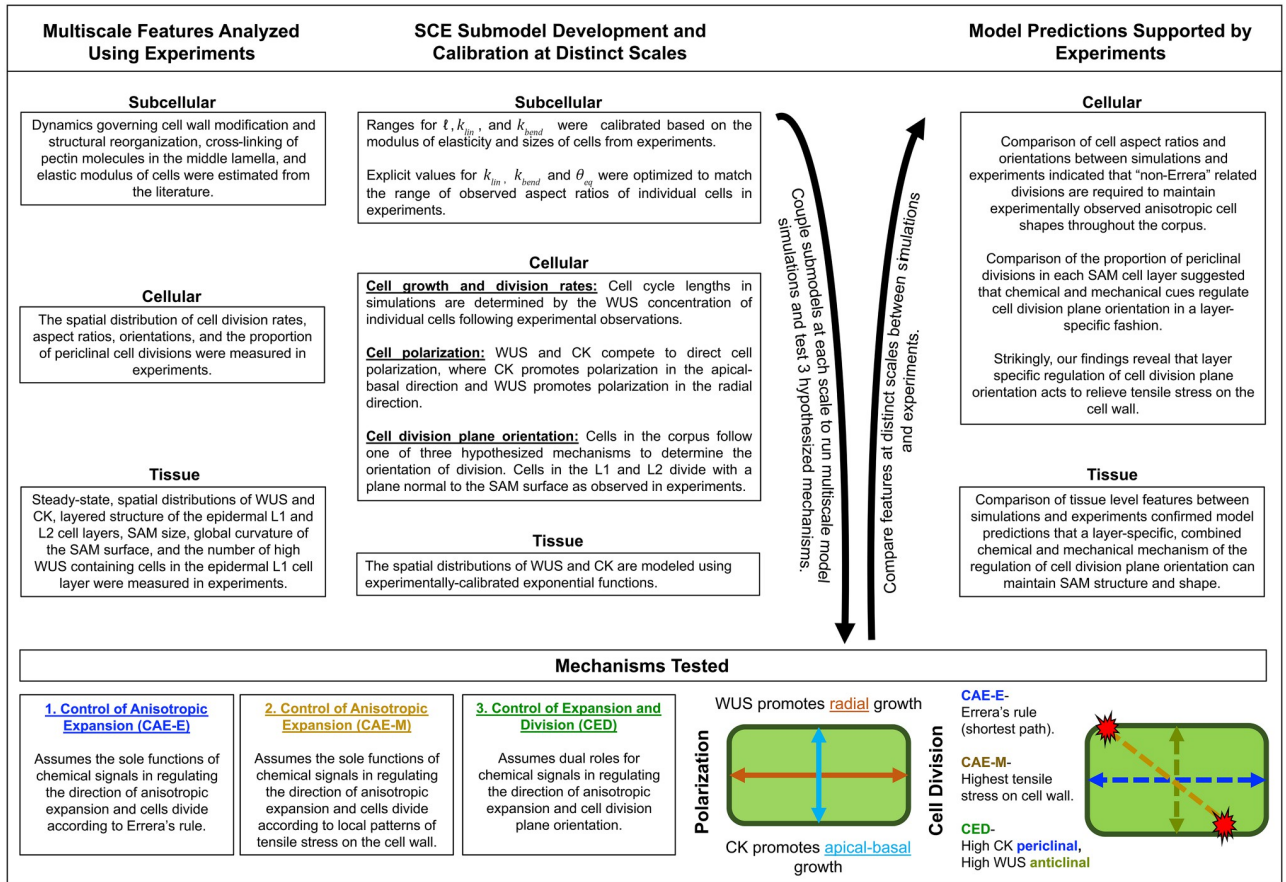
Multiscale Features Analyzed Using Experiments

SCE Submodel Development and Calibration at Distinct Scales

Model Predictions Supported by Experiments

Subcellular

Dynamics governing cell wall modification and structural reorganization, cross-linking of pectin molecules in the middle lamella, and elastic modulus of cells were estimated from the literature.

Cellular

The spatial distribution of cell division rates, aspect ratios, orientations, and the proportion of periclinal cell divisions were measured in experiments.

Tissue

Steady-state, spatial distributions of WUS and CK, layered structure of the epidermal L1 and L2 cell layers, SAM size, global curvature of the SAM surface, and the number of high WUS containing cells in the epidermal L1 cell layer were measured in experiments.

Subcellular

Ranges for $\ell$, $k_{lin}$, and $k_{bend}$ were calibrated based on the modulus of elasticity and sizes of cells from experiments.

Explicit values for $k_{lin}$, $k_{bend}$ and $\theta_{eq}$ were optimized to match the range of observed aspect ratios of individual cells in experiments.

Cellular

Cell growth and division rates: Cell cycle lengths in simulations are determined by the WUS concentration of individual cells following experimental observations.

Cell polarization: WUS and CK compete to direct cell polarization, where CK promotes polarization in the apical-basal direction and WUS promotes polarization in the radial direction.

Cell division plane orientation: Cells in the corpus follow one of three hypothesized mechanisms to determine the orientation of division. Cells in the L1 and L2 divide with a plane normal to the SAM surface as observed in experiments.

Tissue

The spatial distributions of WUS and CK are modeled using experimentally-calibrated exponential functions.

Couple submodels at each scale to run multiscale model simulations and test 3 hypothesized mechanisms.

Compare features at distinct scales between simulations and experiments.

Cellular

Comparison of cell aspect ratios and orientations between simulations and experiments indicated that “non-Errera” related divisions are required to maintain experimentally observed anisotropic cell shapes throughout the corpus.

Comparison of the proportion of periclinal divisions in each SAM cell layer suggested that chemical and mechanical cues regulate cell division plane orientation in a layer-specific fashion.

Strikingly, our findings reveal that layer specific regulation of cell division plane orientation acts to relieve tensile stress on the cell wall.

Tissue

Comparison of tissue level features between simulations and experiments confirmed model predictions that a layer-specific, combined chemical and mechanical mechanism of the regulation of cell division plane orientation can maintain SAM structure and shape.

Mechanisms Tested

1. Control of Anisotropic Expansion (CAE-E)

Assumes the sole functions of chemical signals in regulating the direction of anisotropic expansion and cells divide according to Errera’s rule.

2. Control of Anisotropic Expansion (CAE-M)

Assumes the sole functions of chemical signals in regulating the direction of anisotropic expansion and cells divide according to local patterns of tensile stress on the cell wall.

3. Control of Expansion and Division (CED)

Assumes dual roles for chemical signals in regulating the direction of anisotropic expansion and cell division plane orientation.

Polarization

WUS promotes radial growth

CK promotes apical-basal growth

Cell Division

CAE-E- Errera’s rule (shortest path).

CAE-M- Highest tensile stress on cell wall.

CED- High CK periclinal, High WUS anticlinal